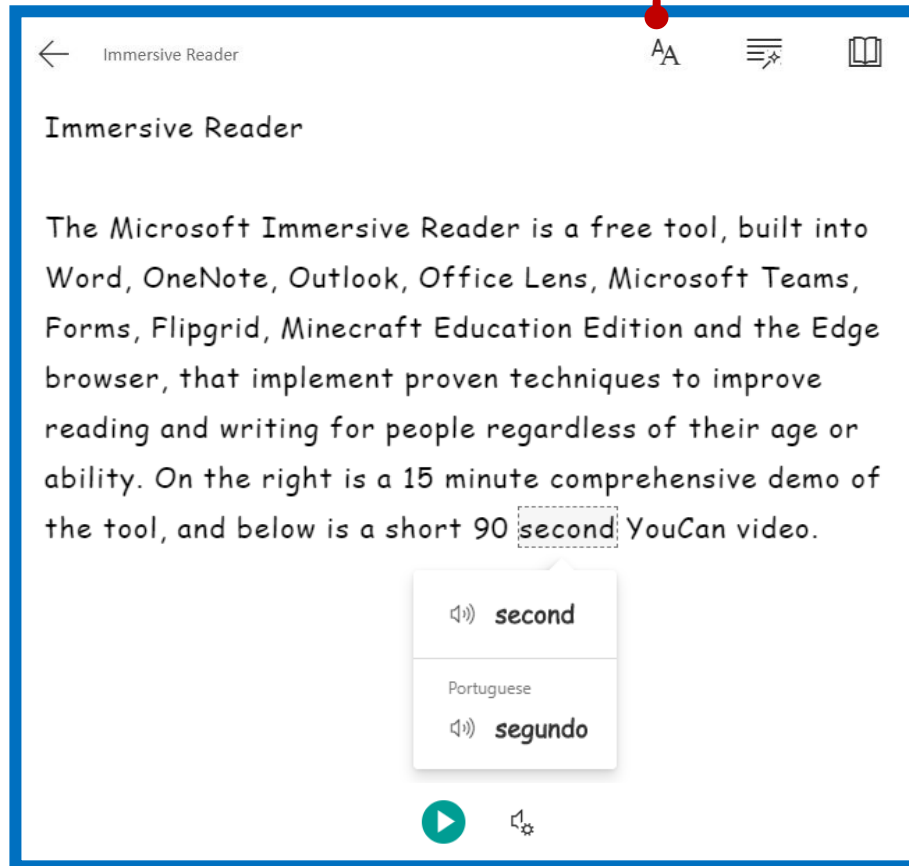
Immersive Reader

AA

Immersive Reader

The Microsoft Immersive Reader is a free tool, built into Word, OneNote, Outlook, Office Lens, Microsoft Teams, Forms, Flipgrid, Minecraft Education Edition and the Edge browser, that implement proven techniques to improve reading and writing for people regardless of their age or ability. On the right is a 15 minute comprehensive demo of the tool, and below is a short 90 second YouCan video.

second

Portuguese

segundo